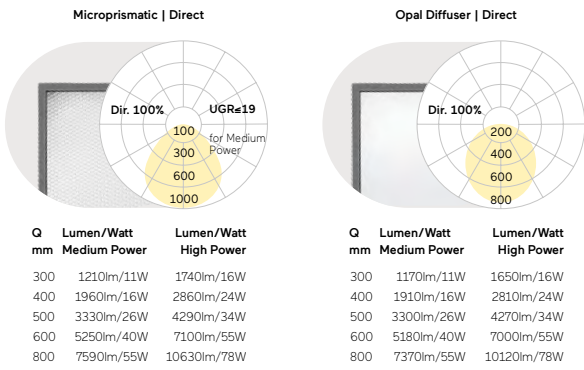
Microprismatic | Direct

Dir. 100%

UGR≈19

for Medium Power

100
300
600
1000

| Q mm | Lumen/Watt Medium Power | Lumen/Watt High Power |
|---|---|---|
| 300 | 1210lm/11W | 1740lm/16W |
| 400 | 1960lm/16W | 2860lm/24W |
| 500 | 3330lm/26W | 4290lm/34W |
| 600 | 5250lm/40W | 7100lm/55W |
| 800 | 7590lm/55W | 10630lm/78W |

Opal Diffuser | Direct

Dir. 100%

200
400
600
800

| Q mm | Lumen/Watt Medium Power | Lumen/Watt High Power |
|---|---|---|
| 300 | 1170lm/11W | 1650lm/16W |
| 400 | 1910lm/16W | 2810lm/24W |
| 500 | 3300lm/26W | 4270lm/34W |
| 600 | 5180lm/40W | 7000lm/55W |
| 800 | 7370lm/55W | 10120lm/78W |